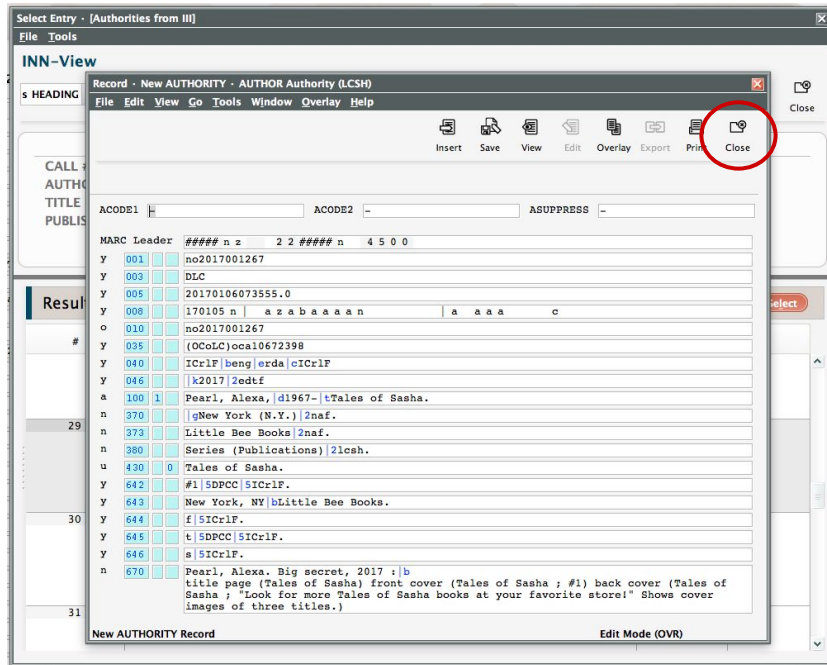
Select Entry · [Authorities from III]
File Tools
INN-View
s HEADING
Close
CALL #
AUTHO
TITLE
PUBLIS
Result
#
29
30
31
elect

Record · New AUTHORITY · AUTHOR Authority (LCSH)
File Edit View Go Tools Window Overlay Help
Insert Save View Edit Overlay Export Print Close

ACODE1 - ACODE2 - ASUPPRESS -

| | | | | |
|---|---|---|---|---|
| MARC Leader | | | | ##### n z 2 2 ##### n 4 5 0 0 |
| y | 001 | | | no2017001267 |
| y | 003 | | | DLC |
| y | 005 | | | 20170106073555.0 |
| y | 008 | | | 170105 n \| a z a b a a a a n \| a a a a c |
| o | 010 | | | no2017001267 |
| y | 035 | | | (OCoLC)oca10672398 |
| y | 040 | | | ICrlF\|beng\|erda\|cICrlF |
| y | 046 | | | \|k2017\|2edtf |
| a | 100 | 1 | | Pearl, Alexa,\|d1967-\|tTales of Sasha. |
| n | 370 | | | \|gNew York (N.Y.)\|2naf. |
| n | 373 | | | Little Bee Books\|2naf. |
| n | 380 | | | Series (Publications)\|2lcsh. |
| u | 430 | | 0 | Tales of Sasha. |
| y | 642 | | | #1\|5DPCC\|5ICrlF. |
| y | 643 | | | New York, NY\|bLittle Bee Books. |
| y | 644 | | | f\|5ICrlF. |
| y | 645 | | | t\|5DPCC\|5ICrlF. |
| y | 646 | | | s\|5ICrlF. |
| n | 670 | | | Pearl, Alexa. Big secret, 2017 :\|b title page (Tales of Sasha) front cover (Tales of Sasha ; #1) back cover (Tales of Sasha ; "Look for more Tales of Sasha books at your favorite store!" Shows cover images of three titles.) |

New AUTHORITY Record
Edit Mode (OVR)